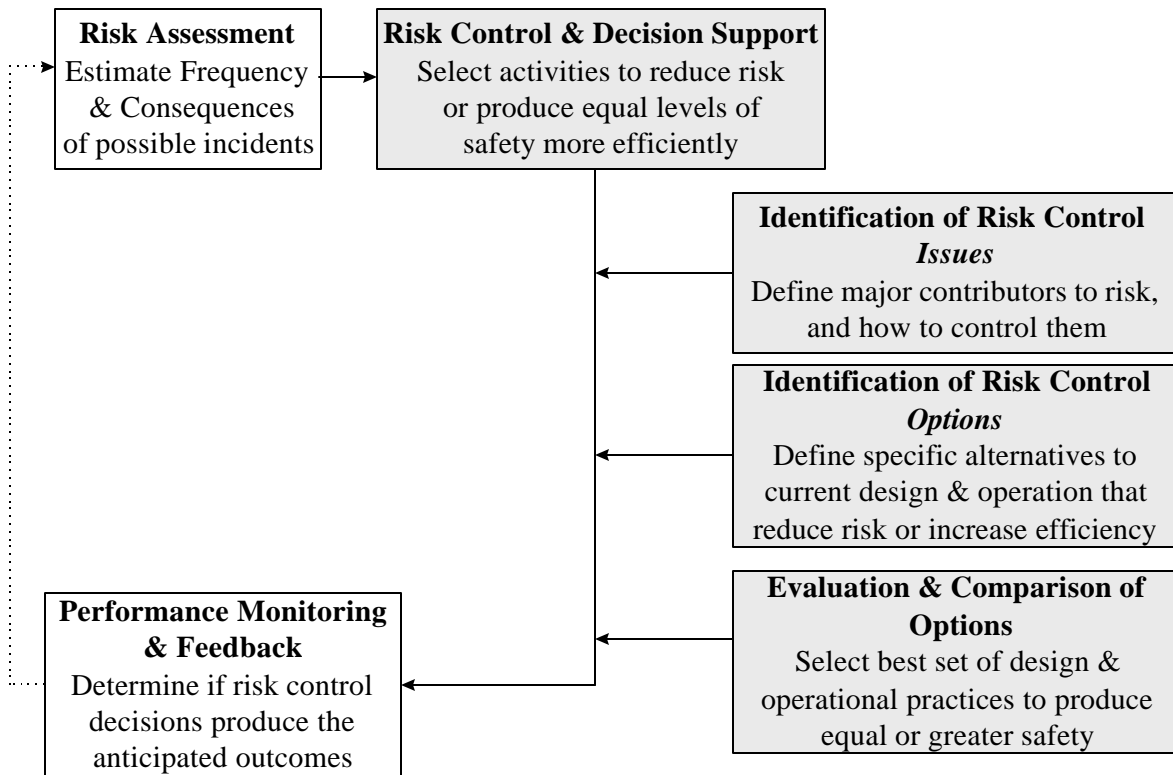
**Risk Assessment**
Estimate Frequency & Consequences of possible incidents

**Risk Control & Decision Support**
Select activities to reduce risk or produce equal levels of safety more efficiently

**Identification of Risk Control *Issues***
Define major contributors to risk, and how to control them

**Identification of Risk Control *Options***
Define specific alternatives to current design & operation that reduce risk or increase efficiency

**Evaluation & Comparison of Options**
Select best set of design & operational practices to produce equal or greater safety

**Performance Monitoring & Feedback**
Determine if risk control decisions produce the anticipated outcomes